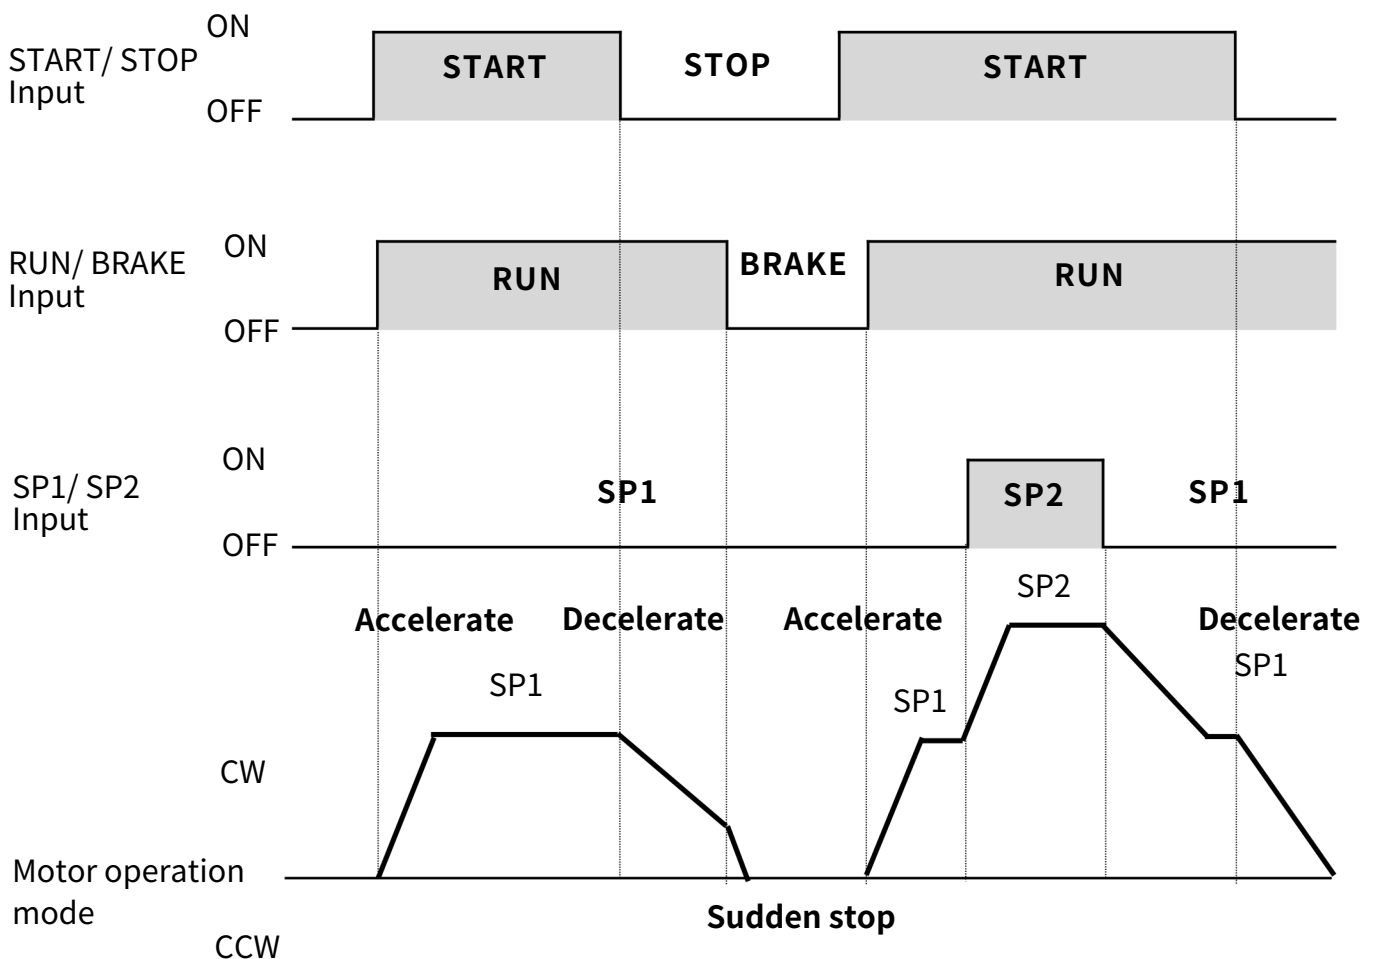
START/ STOP Input
ON
OFF
START
STOP
START

RUN/ BRAKE Input
ON
OFF
RUN
BRAKE
RUN

SP1/ SP2 Input
ON
OFF
SP1
SP2
SP1

Accelerate
Decelerate
Accelerate
SP2
Decelerate
SP1
SP1
SP1
CW
Motor operation mode
Sudden stop
CCW